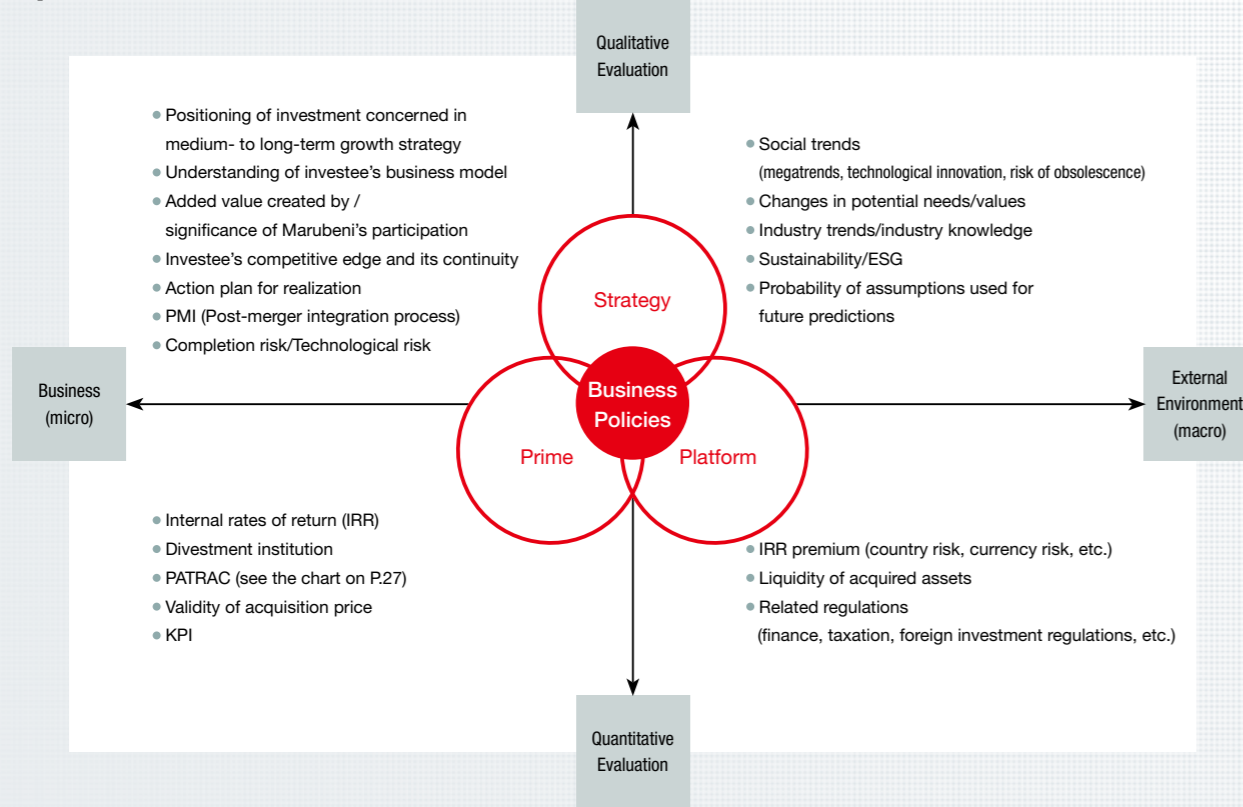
Qualitative Evaluation

• Positioning of investment concerned in medium- to long-term growth strategy
• Understanding of investee's business model
• Added value created by / significance of Marubeni's participation
• Investee's competitive edge and its continuity
• Action plan for realization
• PMI (Post-merger integration process)
• Completion risk/Technological risk

• Social trends (megatrends, technological innovation, risk of obsolescence)
• Changes in potential needs/values
• Industry trends/industry knowledge
• Sustainability/ESG
• Probability of assumptions used for future predictions

Business (micro)

Strategy

Business Policies

Prime

Platform

External Environment (macro)

• Internal rates of return (IRR)
• Divestment institution
• PATRAC (see the chart on P.27)
• Validity of acquisition price
• KPI

• IRR premium (country risk, currency risk, etc.)
• Liquidity of acquired assets
• Related regulations (finance, taxation, foreign investment regulations, etc.)

Quantitative Evaluation